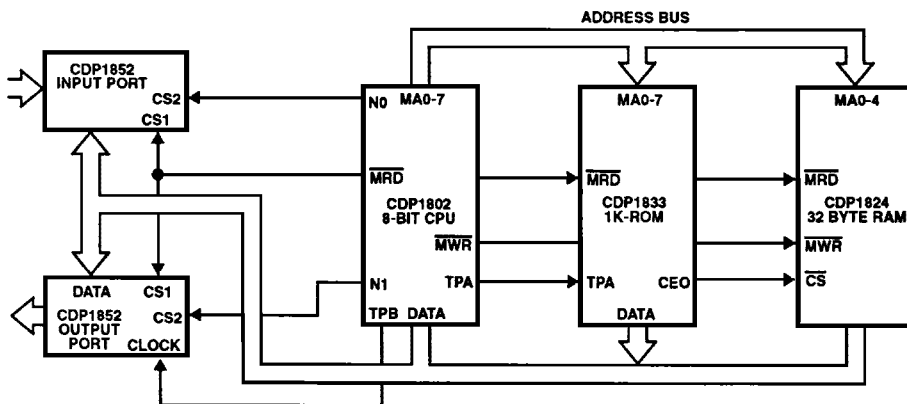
ADDRESS BUS

CDP1852 INPUT PORT
CS2
CS1

N0
MA0-7
$\overline{MRD}$
CDP1802 8-BIT CPU
$\overline{MWR}$
N1
TPA
TPB
DATA

MA0-7
$\overline{MRD}$
CDP1833 1K-ROM
TPA
CEO
DATA

MA0-4
$\overline{MRD}$
CDP1824 32 BYTE RAM
$\overline{MWR}$
$\overline{CS}$

DATA
CS1
CDP1852 OUTPUT PORT
CS2
CLOCK